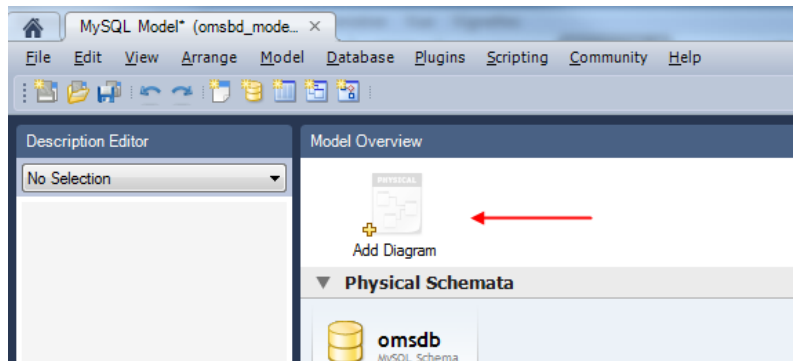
MySQL Model* (omsbd_mode... ×

File Edit View Arrange Model Database Plugins Scripting Community Help

Description Editor

No Selection

Model Overview

PHYSICAL

Add Diagram

Physical Schemata

omsdb
MySQL Schema